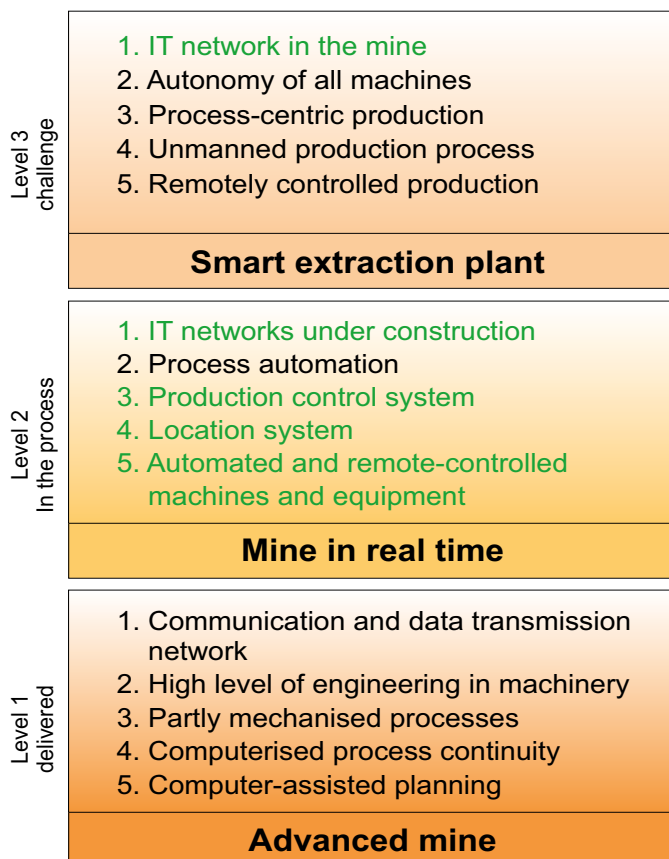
Level 3
challenge

1. IT network in the mine
2. Autonomy of all machines
3. Process-centric production
4. Unmanned production process
5. Remotely controlled production

Smart extraction plant

Level 2
In the process

1. IT networks under construction
2. Process automation
3. Production control system
4. Location system
5. Automated and remote-controlled machines and equipment

Mine in real time

Level 1
delivered

1. Communication and data transmission network
2. High level of engineering in machinery
3. Partly mechanised processes
4. Computerised process continuity
5. Computer-assisted planning

Advanced mine